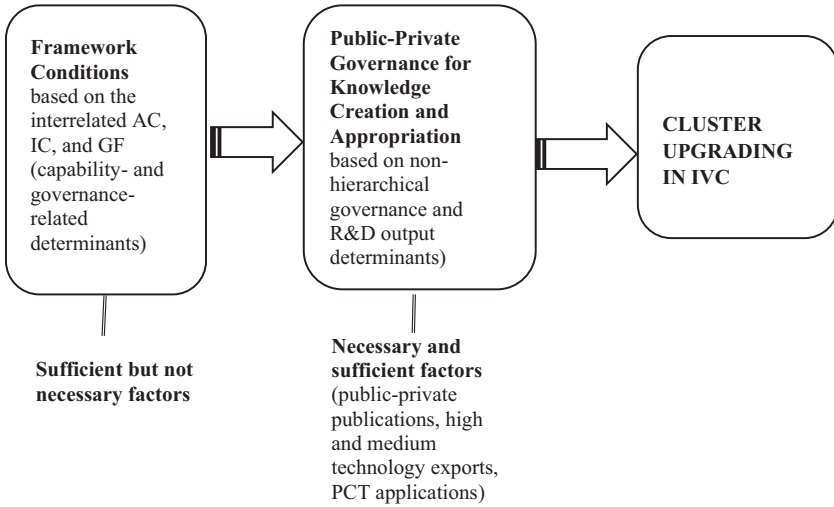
**Framework Conditions** based on the interrelated AC, IC, and GF (capability- and governance-related determinants)

**Public-Private Governance for Knowledge Creation and Appropriation** based on non-hierarchical governance and R&D output determinants)

**CLUSTER UPGRADING IN IVC**

**Sufficient but not necessary factors**

**Necessary and sufficient factors** (public-private publications, high and medium technology exports, PCT applications)